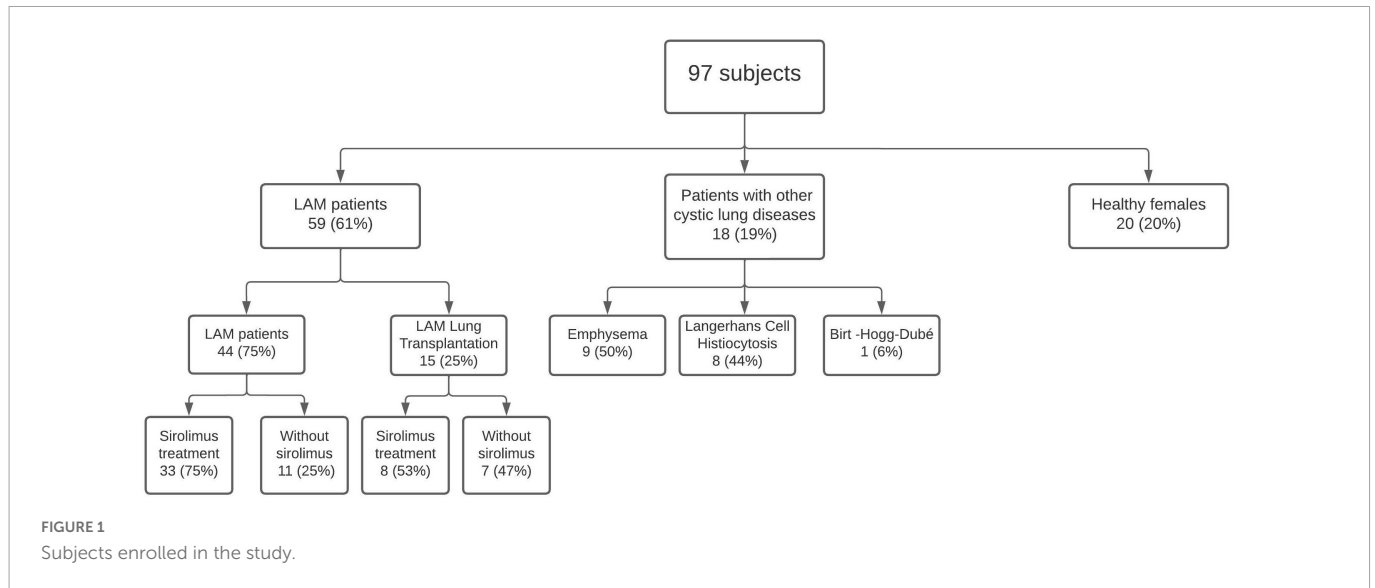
97 subjects

LAM patients
59 (61%)

Patients with other cystic lung diseases
18 (19%)

Healthy females
20 (20%)

LAM patients
44 (75%)

LAM Lung Transplantation
15 (25%)

Emphysema
9 (50%)

Langerhans Cell Histiocytosis
8 (44%)

Birt -Hogg-Dubé
1 (6%)

Sirolimus treatment
33 (75%)

Without sirolimus
11 (25%)

Sirolimus treatment
8 (53%)

Without sirolimus
7 (47%)

FIGURE 1
Subjects enrolled in the study.